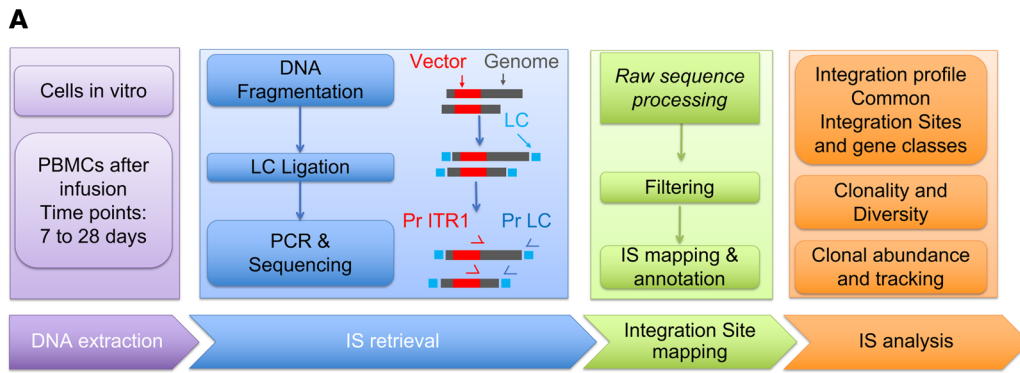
A

Cells in vitro

PBMCs after infusion Time points: 7 to 28 days

DNA Fragmentation

LC Ligation

PCR & Sequencing

Vector

Genome

LC

Pr ITR1

Pr LC

Raw sequence processing

Filtering

IS mapping & annotation

Integration profile Common Integration Sites and gene classes

Clonality and Diversity

Clonal abundance and tracking

DNA extraction

IS retrieval

Integration Site mapping

IS analysis